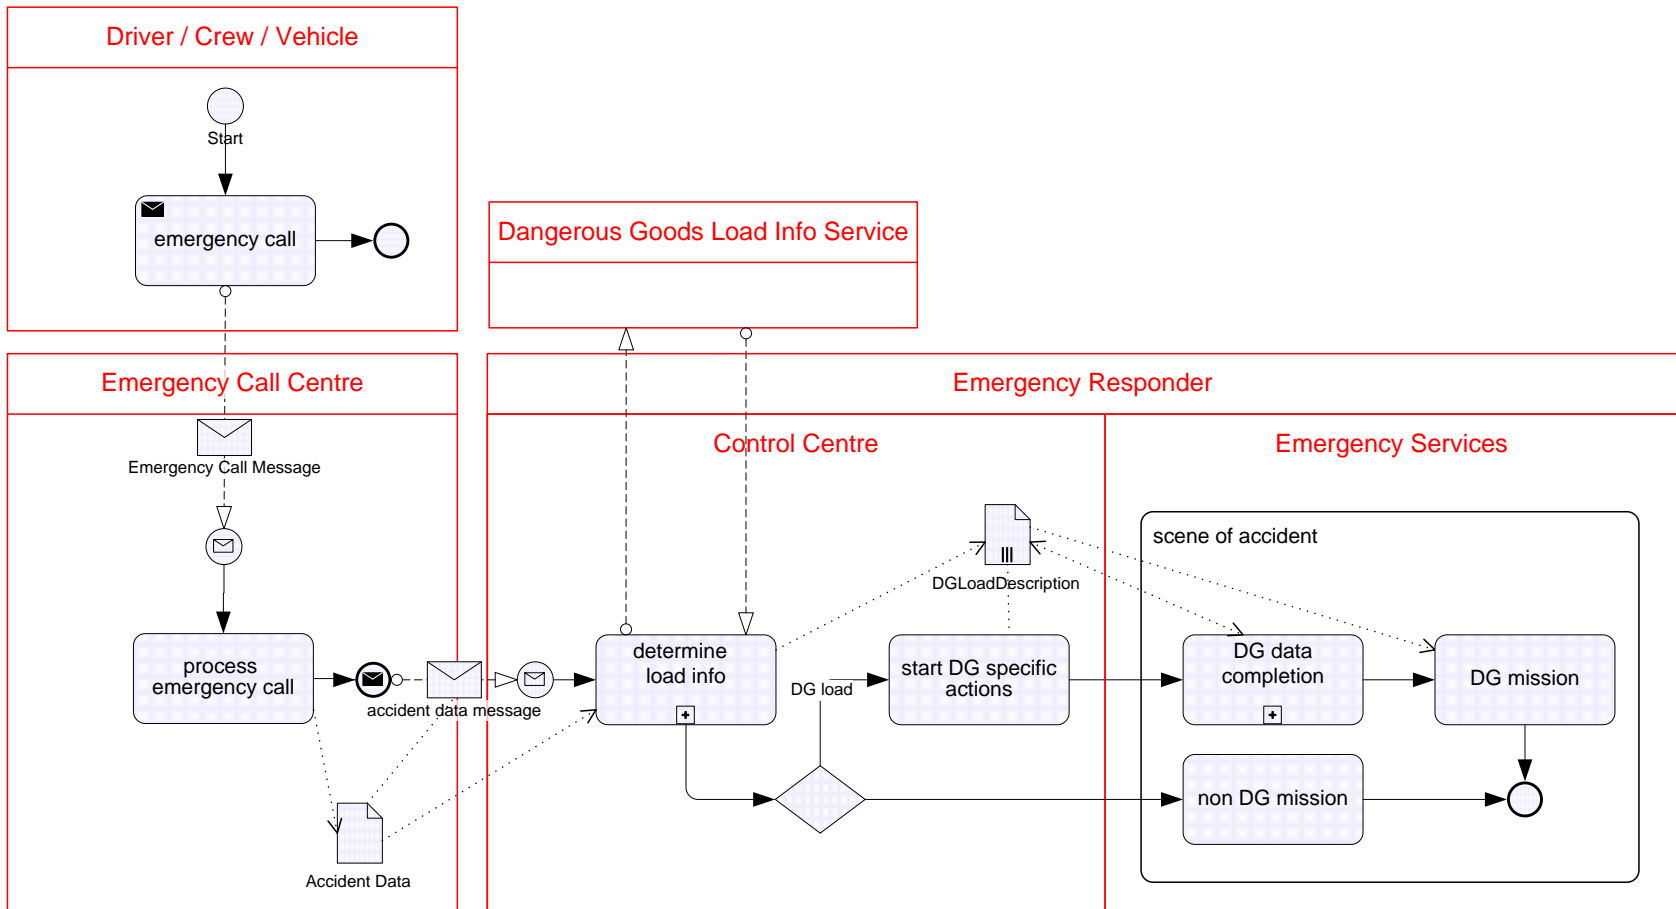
Driver / Crew / Vehicle

Start

emergency call

Dangerous Goods Load Info Service

Emergency Call Centre

Emergency Call Message

process emergency call

accident data message

Accident Data

Emergency Responder

Control Centre

determine load info

DG load

DGLoadDescription

start DG specific actions

Emergency Services

scene of accident

DG data completion

DG mission

non DG mission